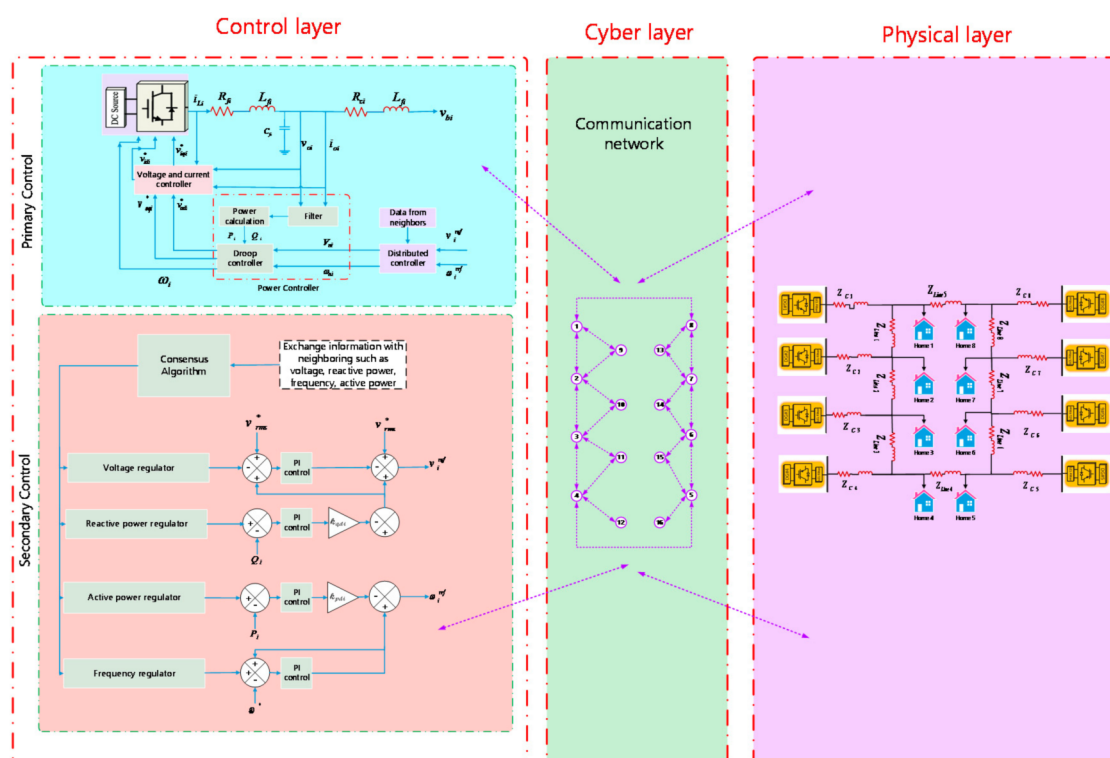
Control layer

Cyber layer

Physical layer

Primary Control

DC Source

$i_{Li}$ $R_{fi}$ $L_{fi}$ $R_{ci}$ $L_{fi}$ $v_{bi}$

$C_{fi}$ $v_{oi}$ $i_{oi}$

$v_{odi}^{*}$ $v_{oqi}^{*}$

Voltage and current controller

$v_{oqi}^{*}$ $v_{odi}^{*}$

Power calculation

Filter

Data from neighbors

$P_i$ $Q_i$

$V_{oi}$

$v_i^{ref}$

Droop controller

$\omega_{bi}$

Distributed controller

$\omega_i^{ref}$

$\omega_i$

Power Controller

Communication network

Secondary Control

Consensus Algorithm

Exchange information with neighboring such as voltage, reactive power, frequency, active power

$v_{rms}^{*}$

$v_{rms}^{*}$

Voltage regulator

PI control

$v_i^{ref}$

Reactive power regulator

PI control

$k_{pqi}$

$Q_i$

Active power regulator

PI control

$k_{pwi}$

$\omega_i^{ref}$

$P_i$

Frequency regulator

PI control

$\omega^{*}$

1 2 3 4 9 10 11 12 13 14 15 16 8 7 6 5

$Z_{C1}$ $Z_{Line5}$ $Z_{C8}$

Home 1 Home 8

$Z_{C2}$ $Z_{C7}$

Home 2 Home 7

$Z_{C3}$ $Z_{C6}$

Home 3 Home 6

$Z_{C4}$ $Z_{Line4}$ $Z_{C5}$

Home 4 Home 5